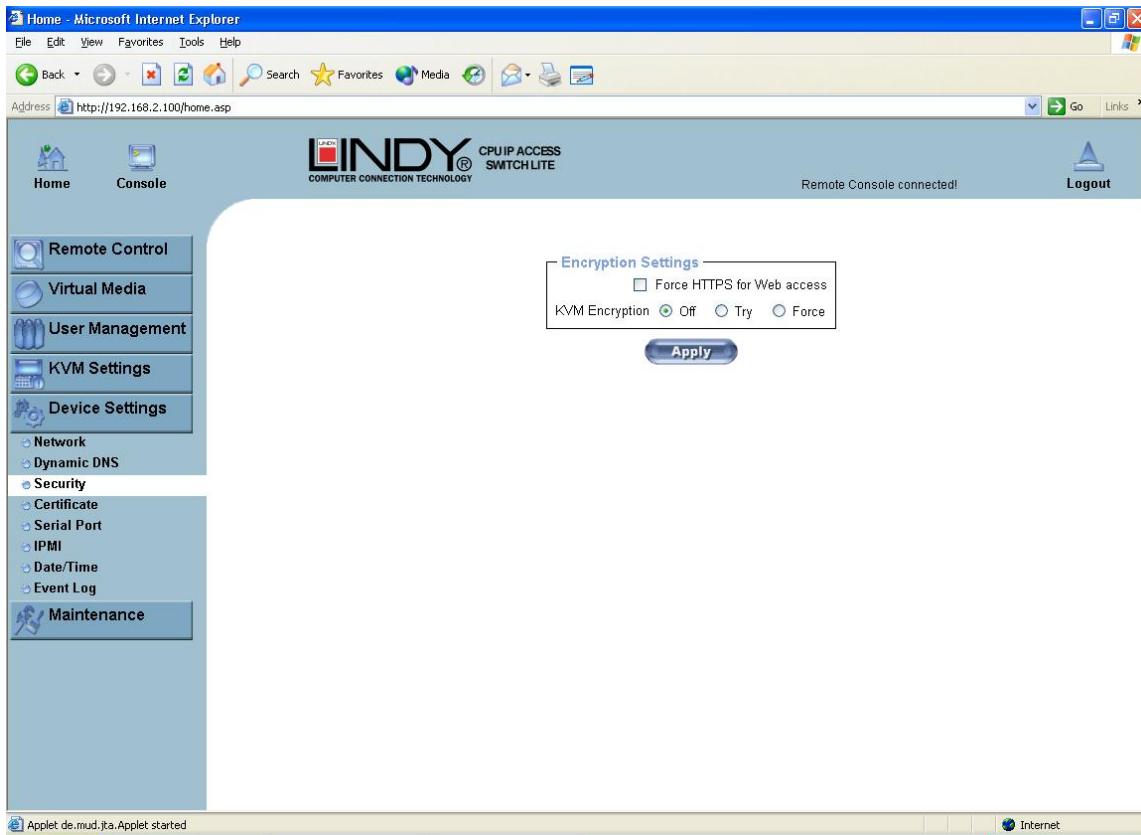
Home - Microsoft Internet Explorer

File Edit View Favorites Tools Help

Back Search Favorites Media

Address http://192.168.2.100/home.asp

Go Links

Home Console

LINDY® CPU IP ACCESS SWITCH LITE
COMPUTER CONNECTION TECHNOLOGY

Remote Console connected!

Logout

Remote Control
Virtual Media
User Management
KVM Settings
Device Settings
Network
Dynamic DNS
Security
Certificate
Serial Port
IPMI
Date/Time
Event Log
Maintenance

Encryption Settings
Force HTTPS for Web access
KVM Encryption Off Try Force

Apply

Applet de.mud.jta.Applet started

Internet